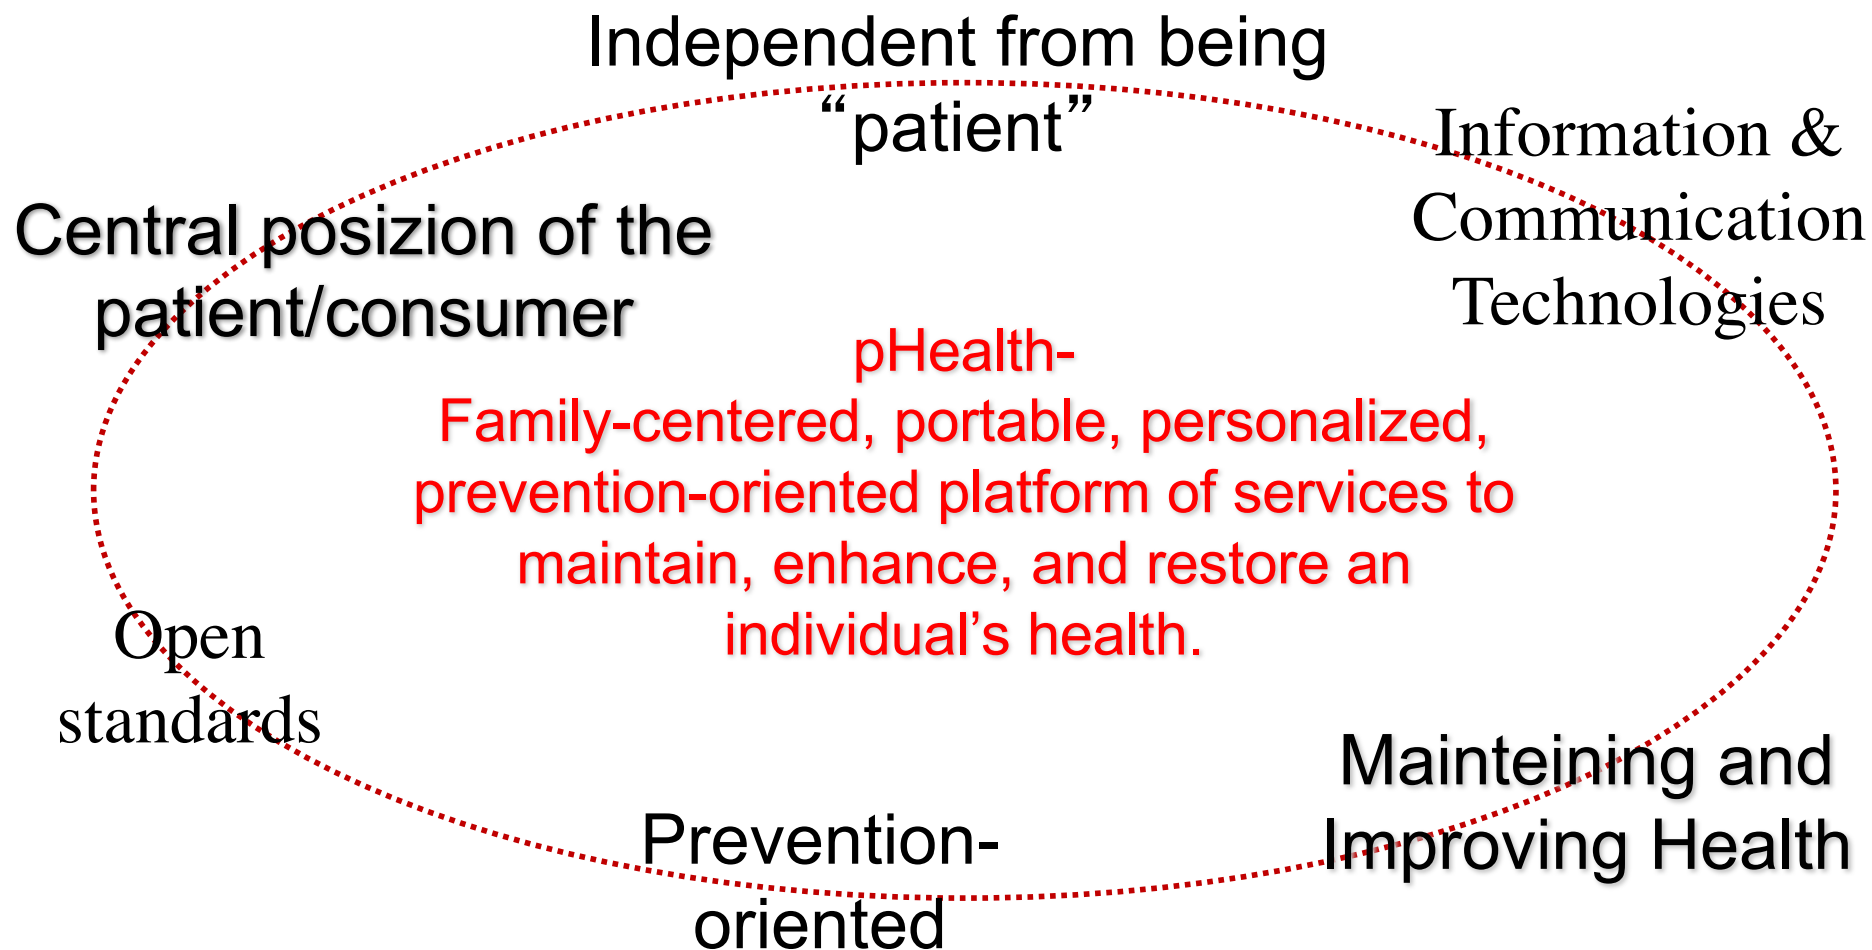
Independent from being "patient"

Information & Communication Technologies

Central posizion of the patient/consumer

pHealth-
Family-centered, portable, personalized, prevention-oriented platform of services to maintain, enhance, and restore an individual's health.

Open standards

Mainteining and Improving Health

Prevention-oriented